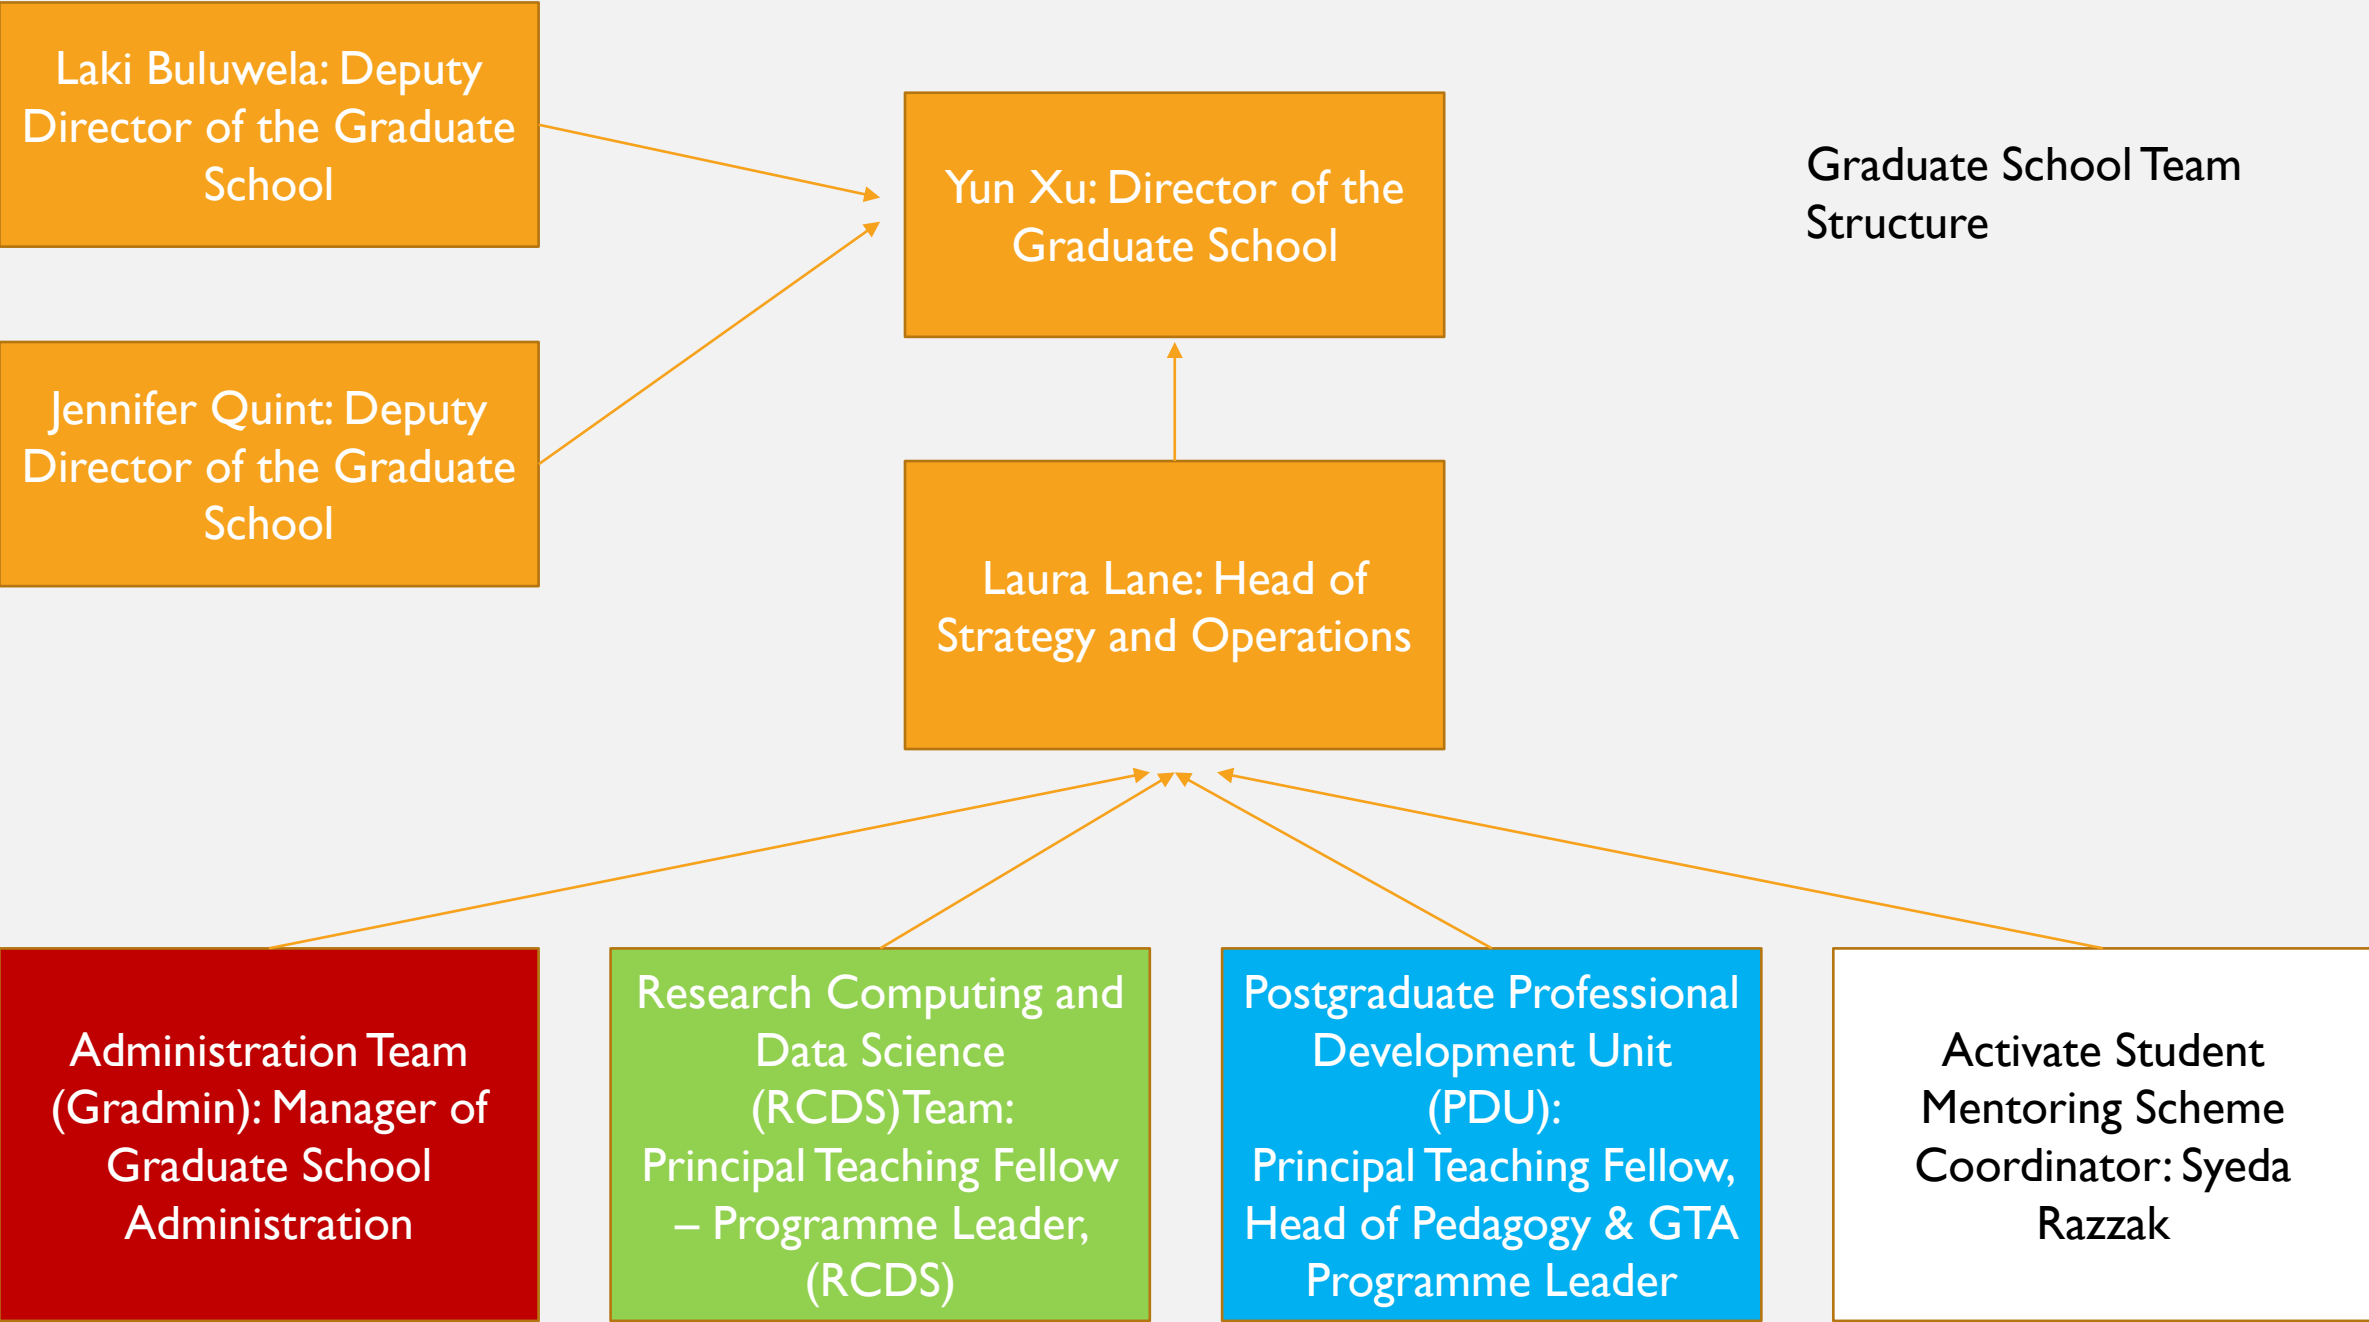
Laki Buluwela: Deputy Director of the Graduate School

Jennifer Quint: Deputy Director of the Graduate School

Yun Xu: Director of the Graduate School

Graduate School Team Structure

Laura Lane: Head of Strategy and Operations

Administration Team (Gradmin): Manager of Graduate School Administration

Research Computing and Data Science (RCDS) Team: Principal Teaching Fellow – Programme Leader, (RCDS)

Postgraduate Professional Development Unit (PDU): Principal Teaching Fellow, Head of Pedagogy & GTA Programme Leader

Activate Student Mentoring Scheme Coordinator: Syeda Razzak